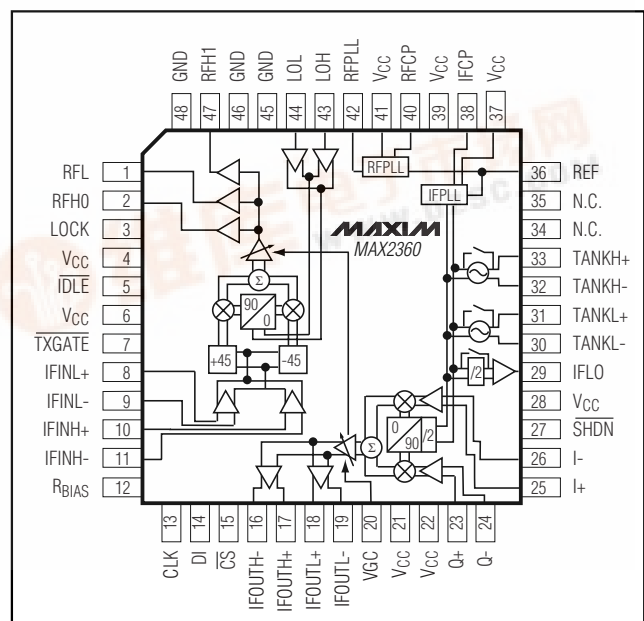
GND 48
RFH1 47
GND 46
GND 45
LOL 44
LOH 43
RFPLL 42
$V_{CC}$ 41
RFCP 40
$V_{CC}$ 39
IFCP 38
$V_{CC}$ 37

RFL 1
RFH0 2
LOCK 3
$V_{CC}$ 4
$\overline{IDLE}$ 5
$V_{CC}$ 6
$\overline{TXGATE}$ 7
IFINL+ 8
IFINL- 9
IFINH+ 10
IFINH- 11
$R_{BIAS}$ 12

RFPLL
IFPLL
MAXIM
MAX2360
Σ
90
0
+45
-45
0
90
/2
/2
Σ

36 REF
35 N.C.
34 N.C.
33 TANKH+
32 TANKH-
31 TANKL+
30 TANKL-
29 IFLO
28 $V_{CC}$
27 $\overline{SHDN}$
26 I-
25 I+

13 CLK
14 DI
15 $\overline{CS}$
16 IFOUTH-
17 IFOUTH+
18 IFOUTL+
19 IFOUTL-
20 VGC
21 $V_{CC}$
22 $V_{CC}$
23 Q+
24 Q-